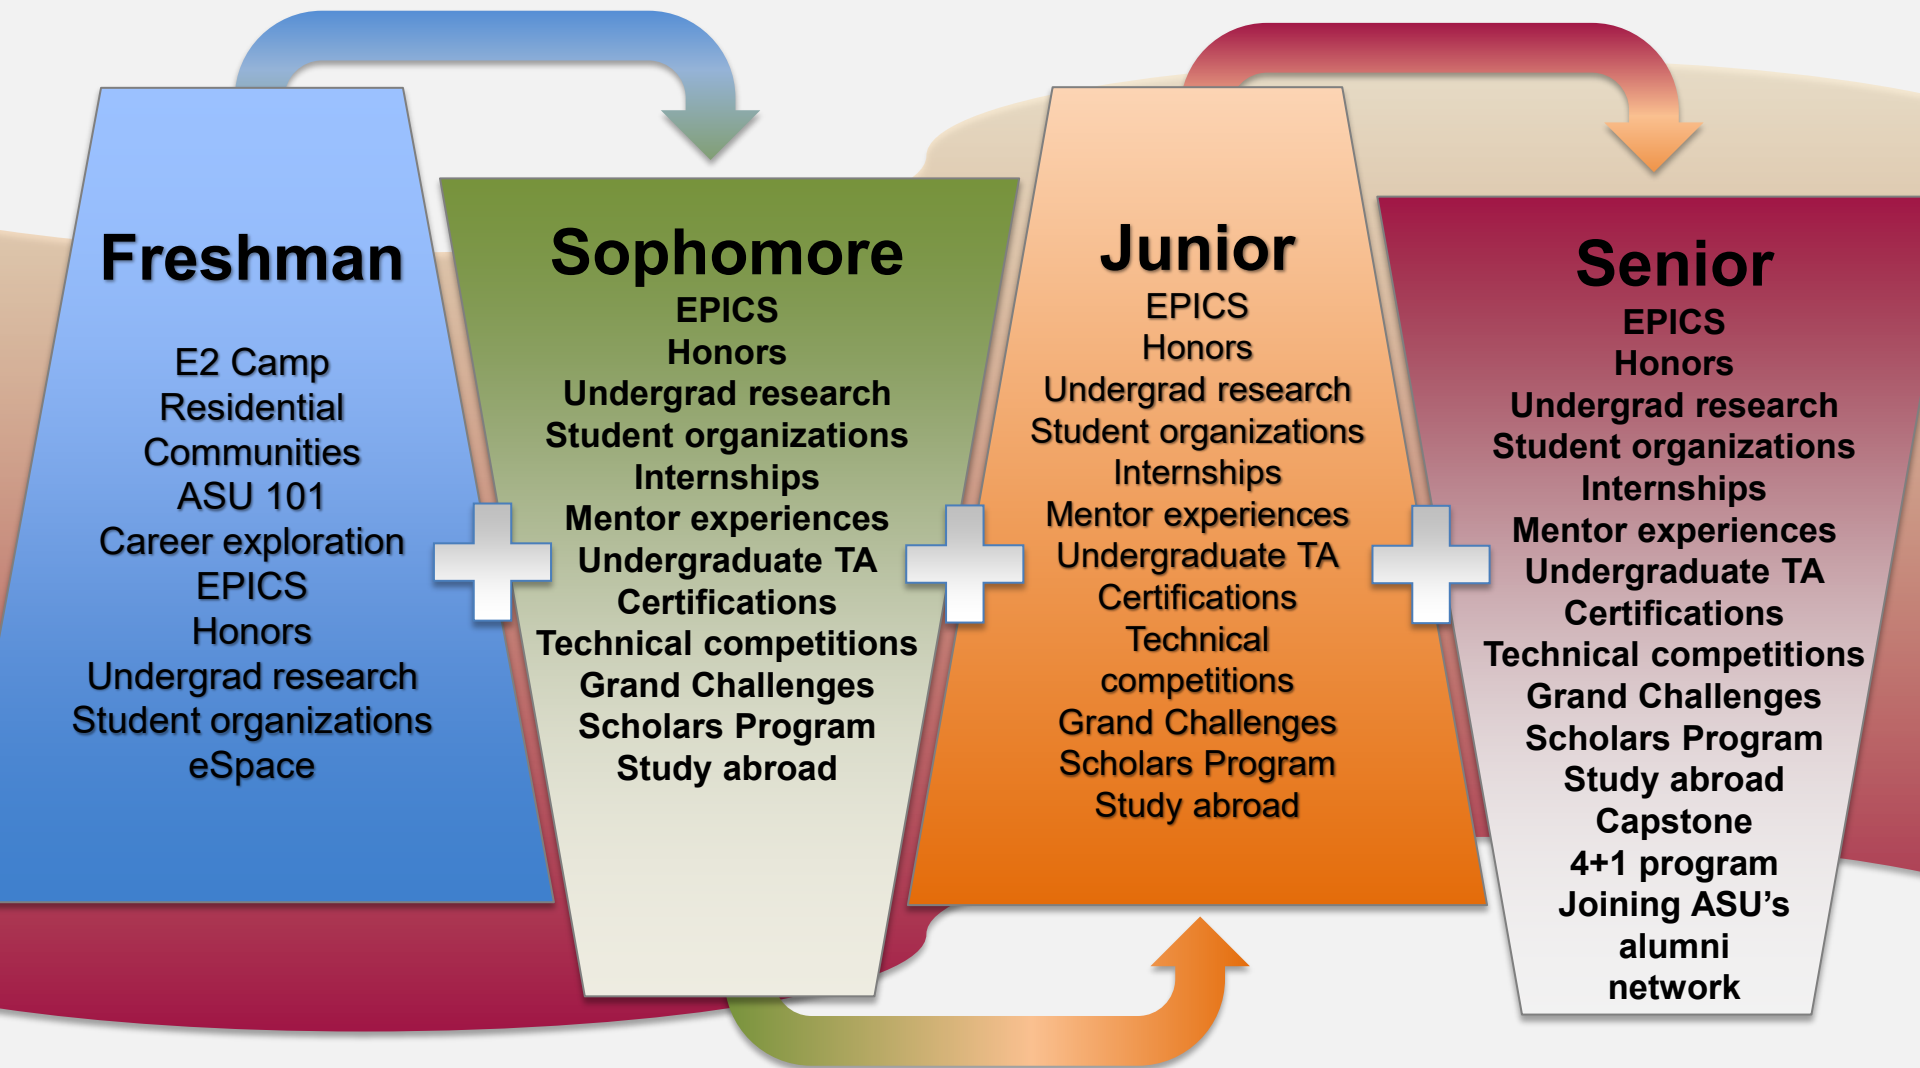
Freshman

E2 Camp
Residential Communities
ASU 101
Career exploration
EPICS
Honors
Undergrad research
Student organizations
eSpace

Sophomore
EPICS
Honors
Undergrad research
Student organizations
Internships
Mentor experiences
Undergraduate TA
Certifications
Technical competitions
Grand Challenges
Scholars Program
Study abroad

Junior
EPICS
Honors
Undergrad research
Student organizations
Internships
Mentor experiences
Undergraduate TA
Certifications
Technical competitions
Grand Challenges
Scholars Program
Study abroad

Senior
EPICS
Honors
Undergrad research
Student organizations
Internships
Mentor experiences
Undergraduate TA
Certifications
Technical competitions
Grand Challenges
Scholars Program
Study abroad
Capstone
4+1 program
Joining ASU's alumni network